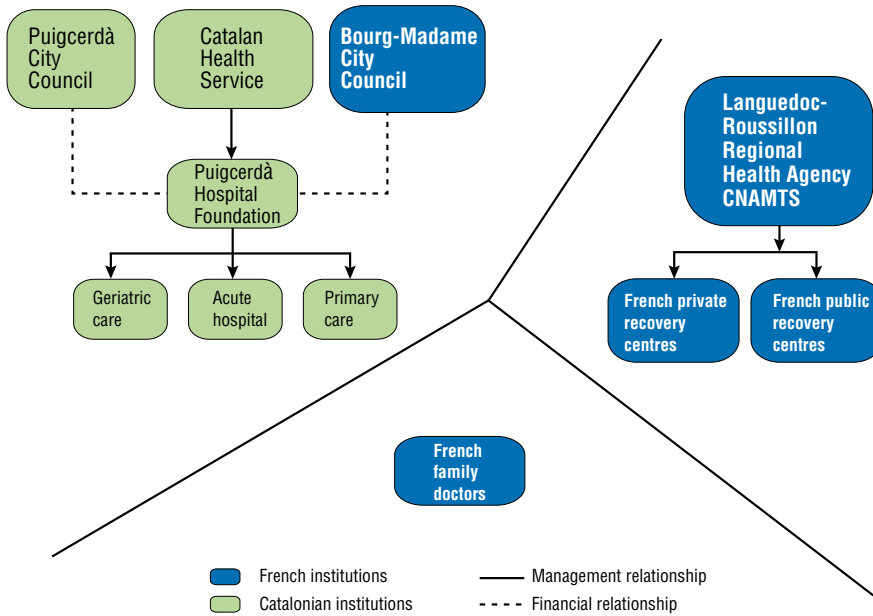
Puigcerdà City Council

Catalan Health Service

Bourg-Madame City Council

Puigcerdà Hospital Foundation

Geriatric care

Acute hospital

Primary care

Languedoc-Roussillon Regional Health Agency CNAMTS

French private recovery centres

French public recovery centres

French family doctors

French institutions

Catalonian institutions

Management relationship

Financial relationship